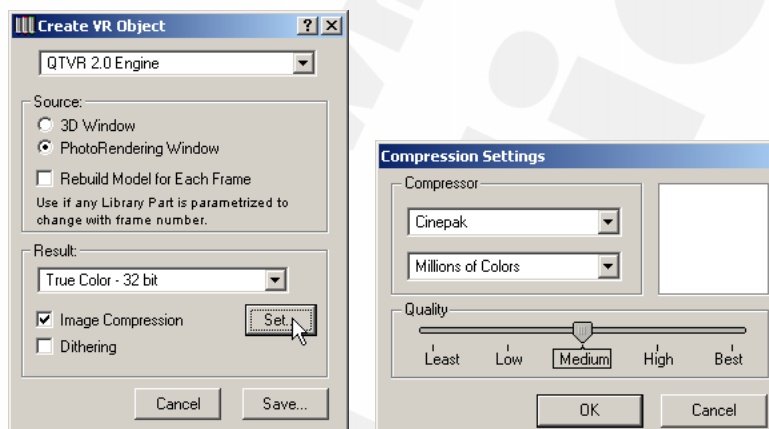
Create VR Object

?

X

QTVR 2.0 Engine

Source:

3D Window

PhotoRendering Window

Rebuild Model for Each Frame

Use if any Library Part is parametrized to change with frame number.

Result:

True Color - 32 bit

Image Compression

Set...

Dithering

Cancel

Save...

Compression Settings

Compressor

Cinepak

Millions of Colors

Quality

Least

Low

Medium

High

Best

OK

Cancel